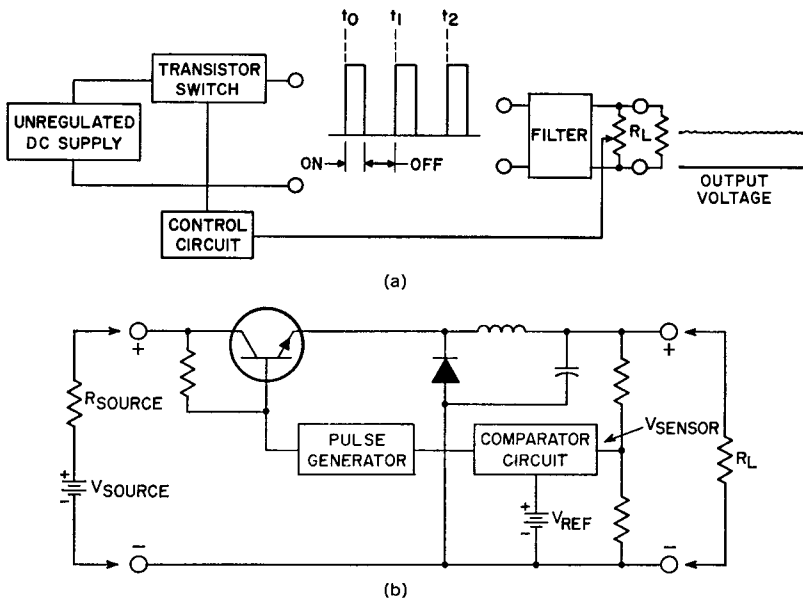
$t_0$ $t_1$ $t_2$

TRANSISTOR SWITCH

UNREGULATED DC SUPPLY

ON OFF

FILTER

$R_L$

OUTPUT VOLTAGE

CONTROL CIRCUIT

(a)

+

$R_{SOURCE}$

+ - $V_{SOURCE}$

-

PULSE GENERATOR

COMPARATOR CIRCUIT

$V_{SENSOR}$

+ - $V_{REF}$

+

$R_L$

-

(b)